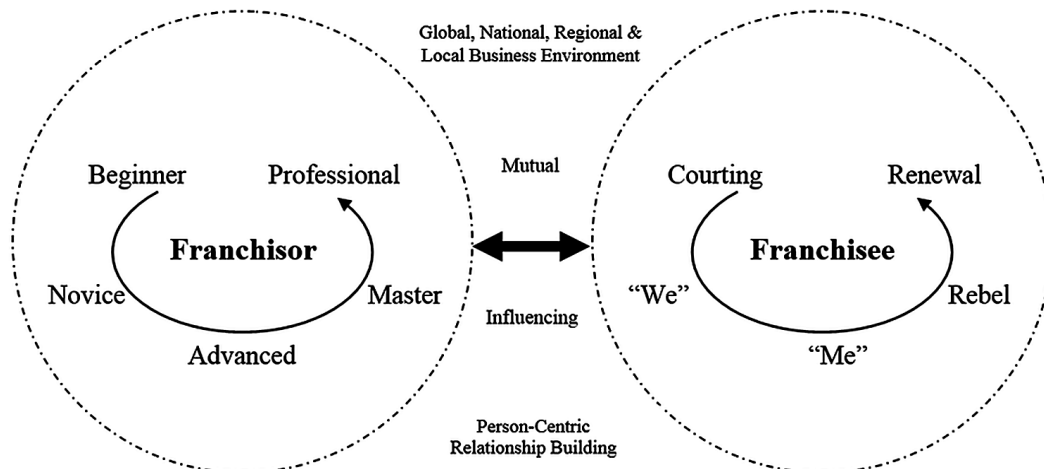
Global, National, Regional & Local Business Environment

Beginner
Professional
Franchisor
Novice
Master
Advanced

Mutual

Influencing

Courting
Renewal
Franchisee
"We"
Rebel
"Me"

Person-Centric Relationship Building